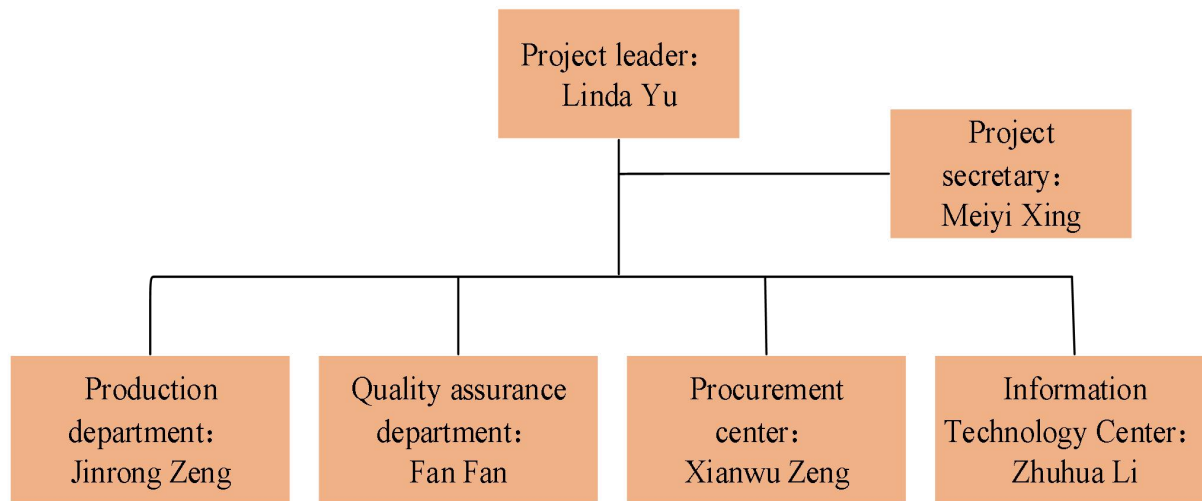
Project leader：
Linda Yu

Project secretary：
Meiyi Xing

Production department：
Jinrong Zeng

Quality assurance department：
Fan Fan

Procurement center：
Xianwu Zeng

Information Technology Center：
Zhuhua Li